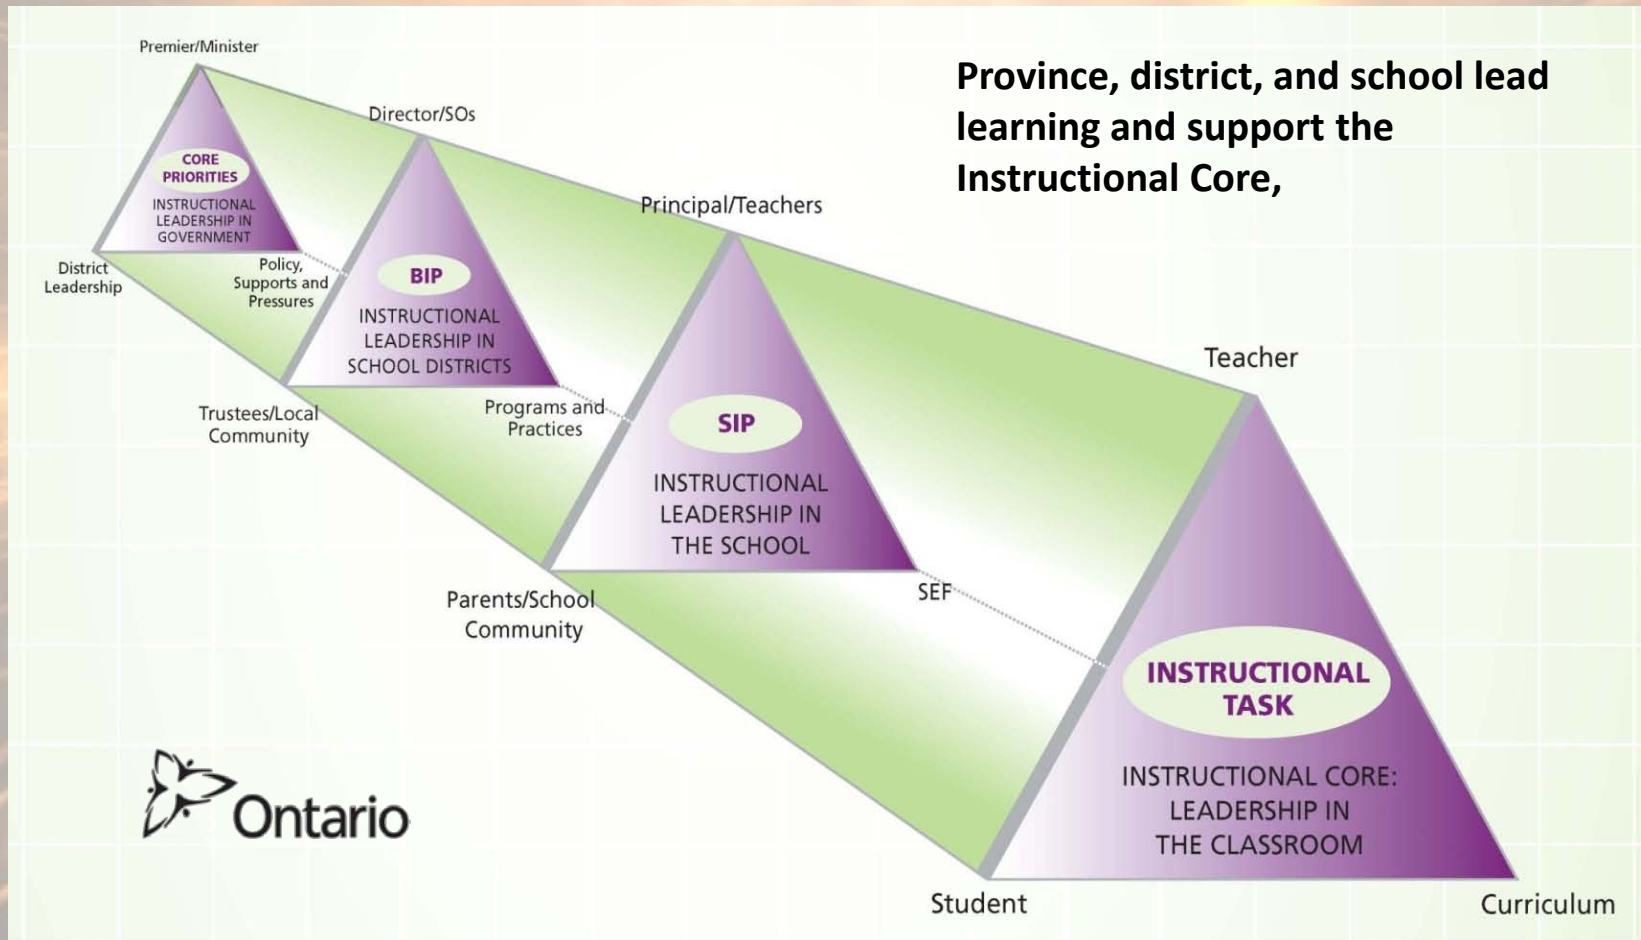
Province, district, and school lead learning and support the Instructional Core,

Premier/Minister

CORE PRIORITIES

INSTRUCTIONAL LEADERSHIP IN GOVERNMENT

District Leadership

Policy, Supports and Pressures

Director/SOs

BIP

INSTRUCTIONAL LEADERSHIP IN SCHOOL DISTRICTS

Trustees/Local Community

Programs and Practices

Principal/Teachers

SIP

INSTRUCTIONAL LEADERSHIP IN THE SCHOOL

Parents/School Community

SEF

Teacher

INSTRUCTIONAL TASK

INSTRUCTIONAL CORE: LEADERSHIP IN THE CLASSROOM

Student

Curriculum

Ontario